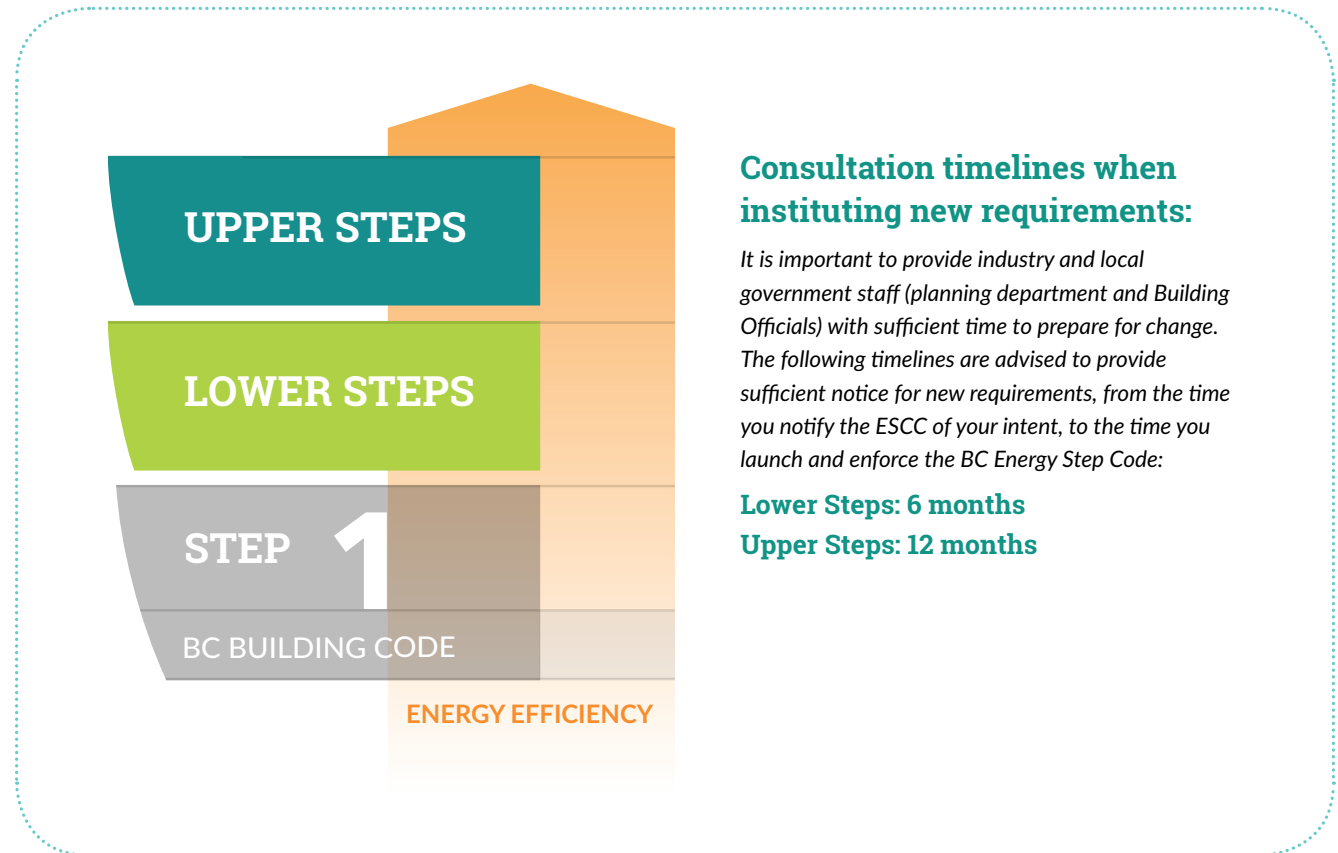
UPPER STEPS

LOWER STEPS

STEP 1

BC BUILDING CODE

ENERGY EFFICIENCY

Consultation timelines when instituting new requirements:

It is important to provide industry and local government staff (planning department and Building Officials) with sufficient time to prepare for change. The following timelines are advised to provide sufficient notice for new requirements, from the time you notify the ESCC of your intent, to the time you launch and enforce the BC Energy Step Code:

Lower Steps: 6 months
Upper Steps: 12 months